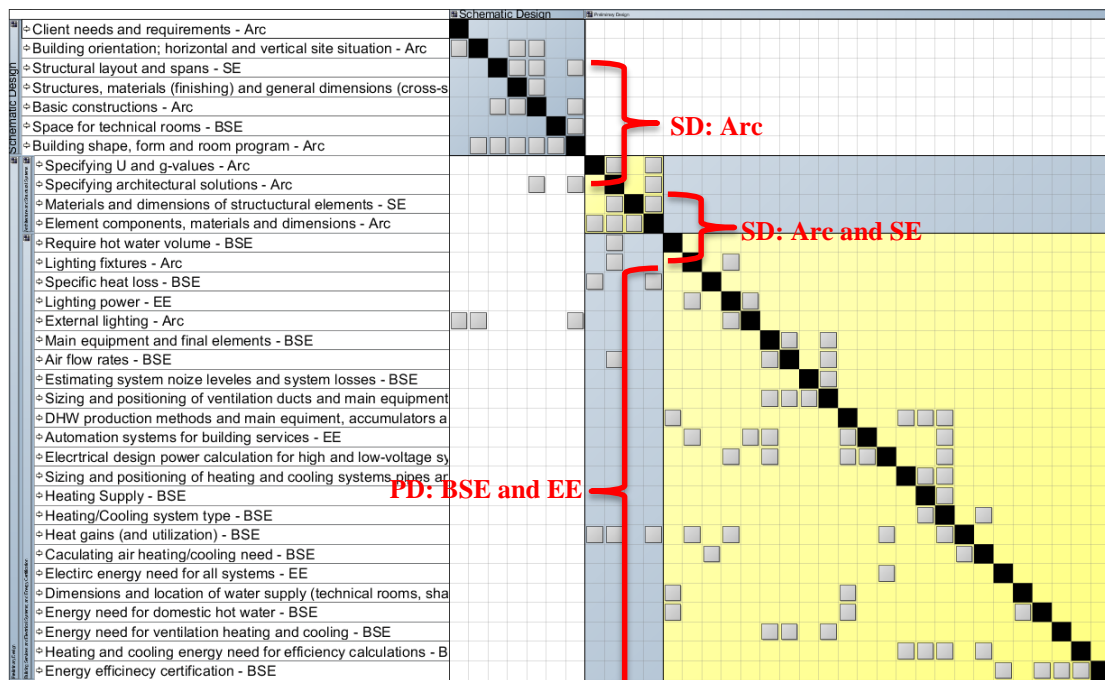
Schematic Design
Preliminary Design

Schematic Design

Client needs and requirements - Arc
Building orientation; horizontal and vertical site situation - Arc
Structural layout and spans - SE
Structures, materials (finishing) and general dimensions (cross-s
Basic constructions - Arc
Space for technical rooms - BSE
Building shape, form and room program - Arc
Specifying U and g-values - Arc
Specifying architectural solutions - Arc
Materials and dimensions of structural elements - SE
Element components, materials and dimensions - Arc
Require hot water volume - BSE
Lighting fixtures - Arc
Specific heat loss - BSE
Lighting power - EE
External lighting - Arc
Main equipment and final elements - BSE
Air flow rates - BSE
Estimating system noize leveles and system losses - BSE
Sizing and positioning of ventilation ducts and main equipment
DHW production methods and main equiment, accumulators a
Automation systems for building services - EE
Elecrtrical design power calculation for high and low-voltage sy
Sizing and positioning of heating and cooling systems pipes ar
Heating Supply - BSE
Heating/Cooling system type - BSE
Heat gains (and utilization) - BSE
Caculating air heating/cooling need - BSE
Electirc energy need for all systems - EE
Dimensions and location of water supply (technical rooms, sha
Energy need for domestic hot water - BSE
Energy need for ventilation heating and cooling - BSE
Heating and cooling energy need for efficiency calculations - B
Energy efficincy certification - BSE

SD: Arc
SD: Arc and SE
PD: BSE and EE